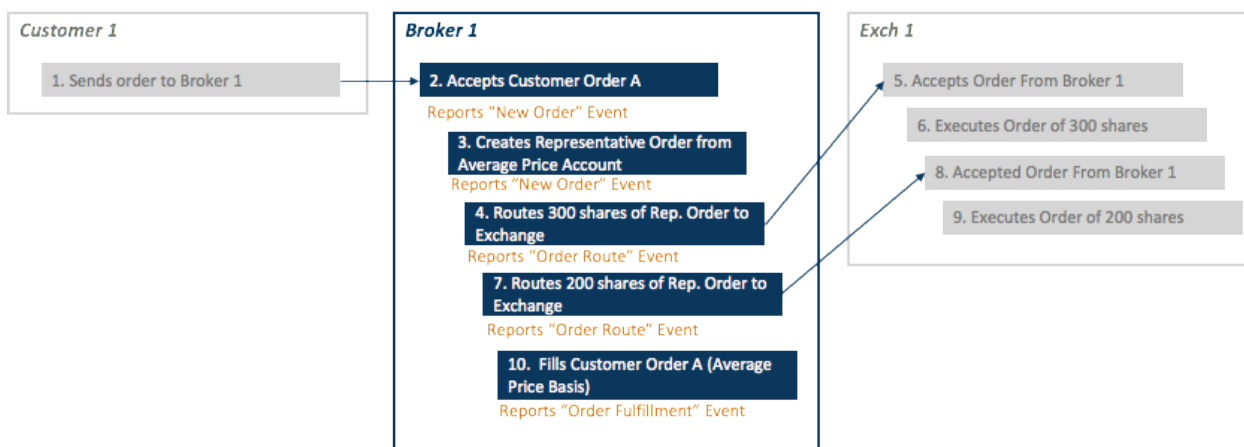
Customer 1

1. Sends order to Broker 1

Broker 1

2. Accepts Customer Order A

Reports "New Order" Event

3. Creates Representative Order from Average Price Account

Reports "New Order" Event

4. Routes 300 shares of Rep. Order to Exchange

Reports "Order Route" Event

7. Routes 200 shares of Rep. Order to Exchange

Reports "Order Route" Event

10. Fills Customer Order A (Average Price Basis)

Reports "Order Fulfillment" Event

Exch 1

5. Accepts Order From Broker 1

6. Executes Order of 300 shares

8. Accepted Order From Broker 1

9. Executes Order of 200 shares